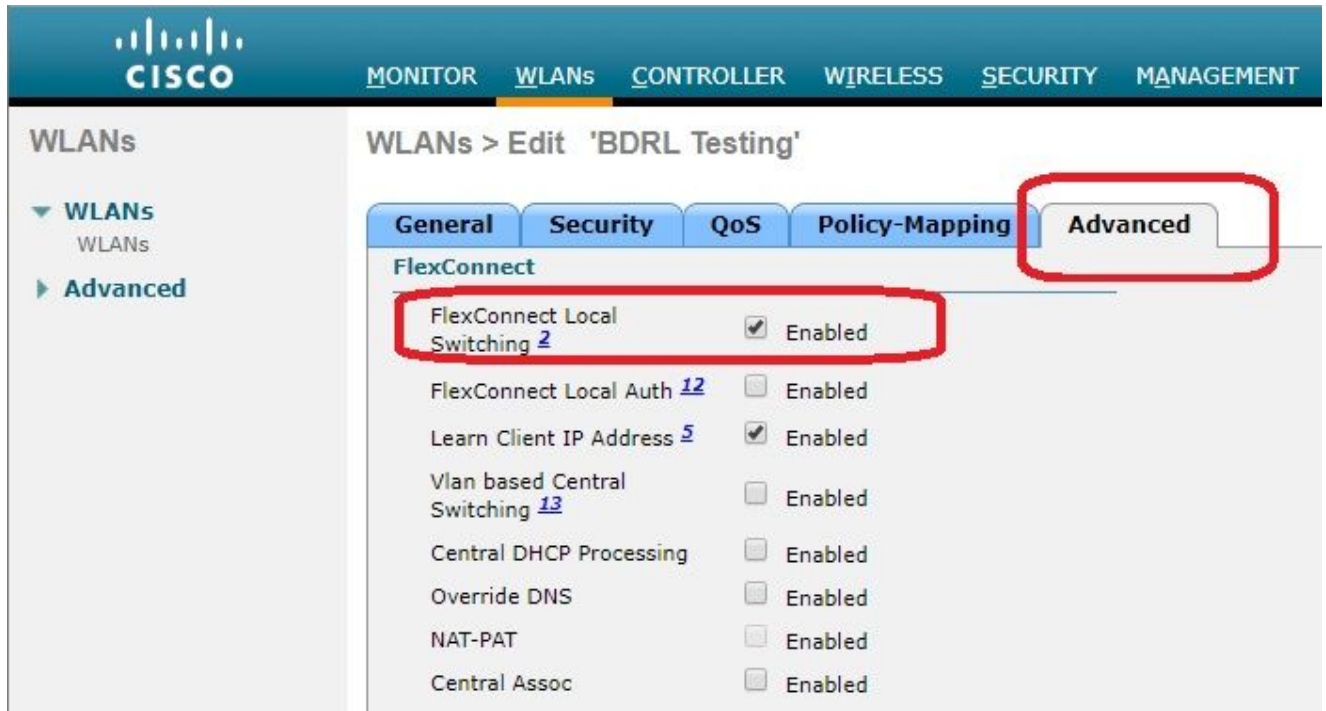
CISCO

MONITOR WLANs CONTROLLER WIRELESS SECURITY MANAGEMENT

WLANs

▾ WLANs
WLANs
▸ Advanced

WLANs > Edit 'BDRL Testing'

General | Security | QoS | Policy-Mapping | Advanced

FlexConnect

FlexConnect Local Switching 2 Enabled

FlexConnect Local Auth 12 Enabled

Learn Client IP Address 5 Enabled

Vlan based Central Switching 13 Enabled

Central DHCP Processing Enabled

Override DNS Enabled

NAT-PAT Enabled

Central Assoc Enabled